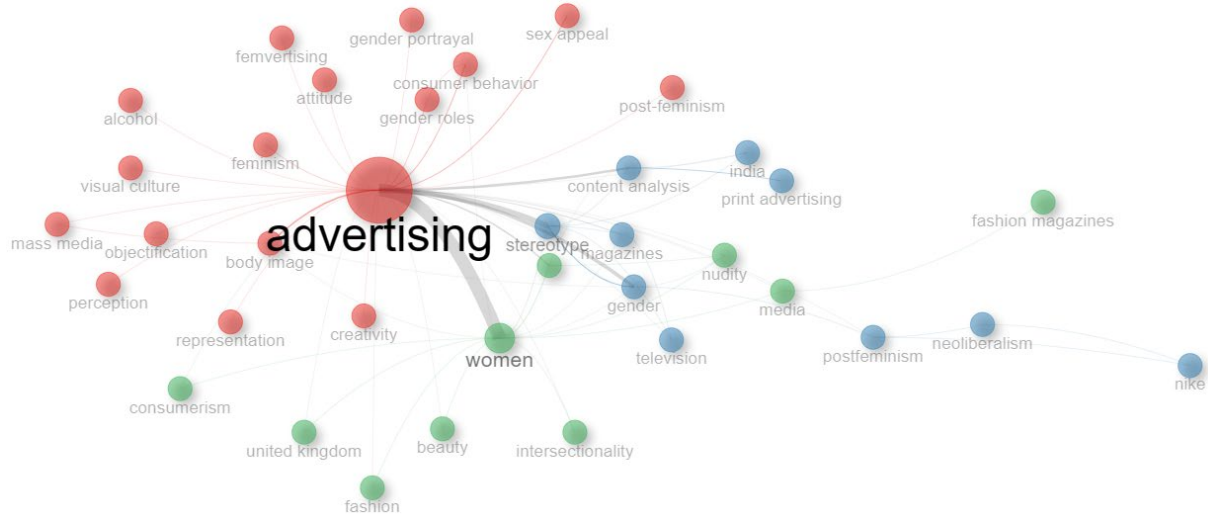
sex appeal
gender portrayal
femvertising
consumer behavior
attitude
post-feminism
alcohol
gender roles
feminism
india
visual culture
content analysis
print advertising
fashion magazines
mass media
objectification
advertising
stereotype
magazines
body image
nudity
perception
gender
media
representation
creativity
television
postfeminism
neoliberalism
women
nike
consumerism
united kingdom
beauty
intersectionality
fashion